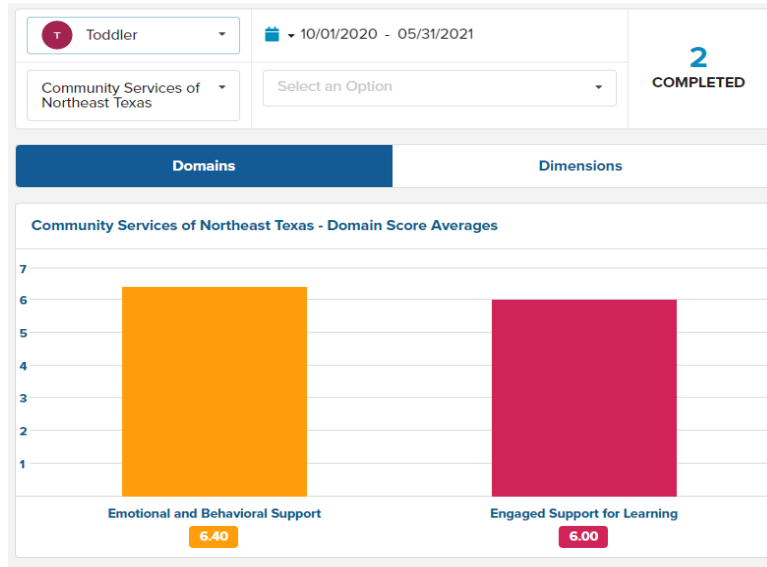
T Toddler

10/01/2020 - 05/31/2021

2
COMPLETED

Community Services of Northeast Texas

Select an Option

Domains

Dimensions

Community Services of Northeast Texas - Domain Score Averages

7
6
5
4
3
2
1

Emotional and Behavioral Support
6.40

Engaged Support for Learning
6.00